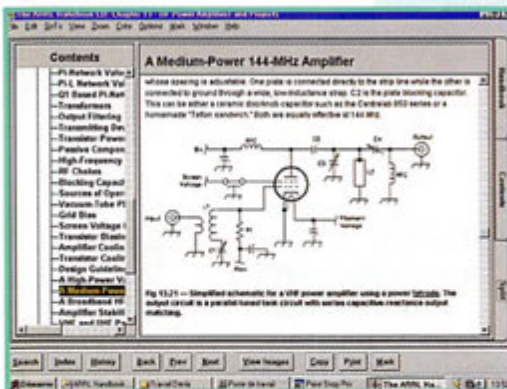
The ARRL Handbook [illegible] Chapter 17 - RF Power Amplifiers and Projects

File Edit Go To View Zoom Color Options Mark Window Help

Contents

-Pi-Network Valu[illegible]
-PI-L Network Va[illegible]
-Q1 Based PI-Net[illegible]
-Transformers
-Output Filtering
-Transmitting Dev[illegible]
-Transistor Powe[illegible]
-Passive Compon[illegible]
-High-Frequency
-RF Chokes
-Blocking Capaci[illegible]
-Sources of Oper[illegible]
-Vacuum-Tube P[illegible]
-Grid Bias
-Screen Voltage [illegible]
-Transistor Biasi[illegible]
-Amplifier Coolin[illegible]
-Transistor Cooli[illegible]
-Design Guidelin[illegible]
-A High-Power V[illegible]
-A Medium-Powe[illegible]
-A Broadband HF
-Amplifier Stabili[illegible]

A Medium-Power 144-MHz Amplifier

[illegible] spacing is adjustable. One plate is connected directly to the strip line while the other is connected to ground through a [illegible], low-inductance strap. C3 is the plate blocking capacitor. This can be either a ceramic doorknob capacitor such as the Centralab 850 series or a homemade "Teflon sandwich." Both are equally effective at 144 MHz.

Screen Voltage

Input

Filament Voltage

Output

Fig 13.21 — Simplified schematic for a VHF power amplifier using a power tetrode. The output circuit is a parallel tuned tank circuit with series capacitive reactance output matching.

Search Index History Back Prev Next View Images Copy Print Mark

Start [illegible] ARRL Handbook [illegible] Paint Shop Pro The ARRL Ha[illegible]